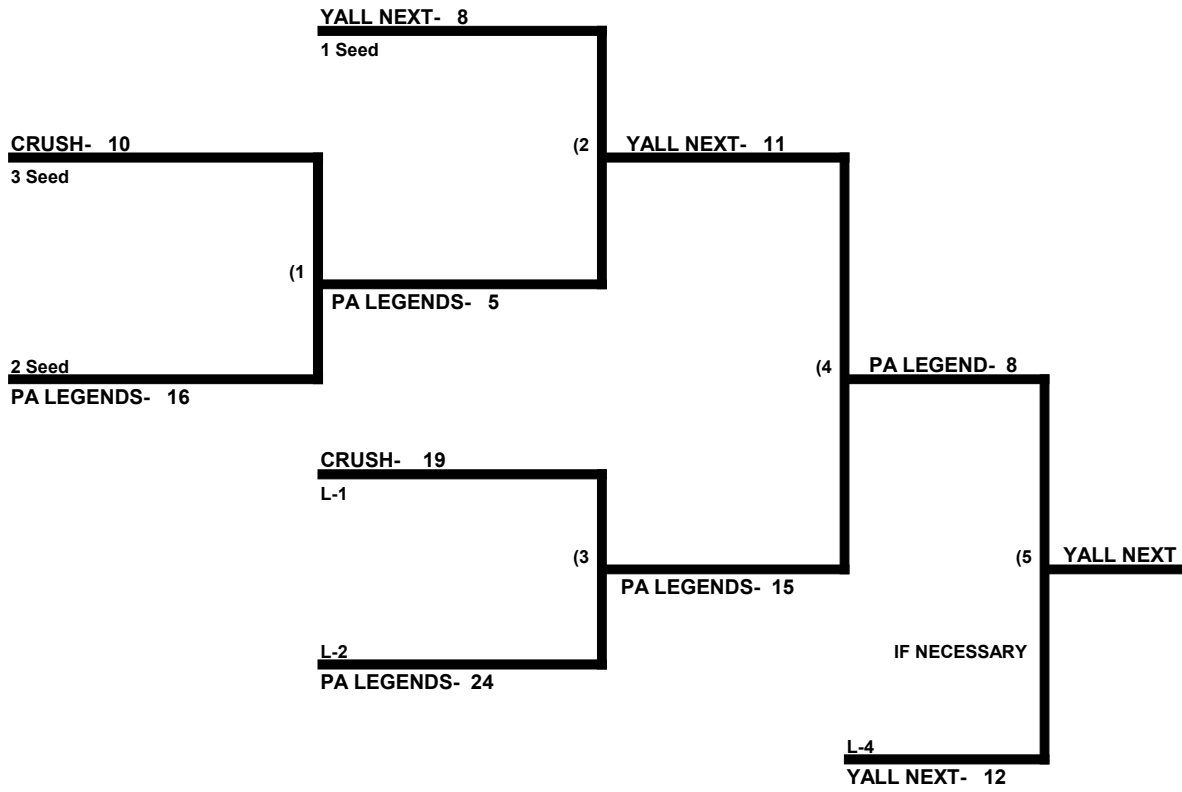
YALL NEXT- 8
1 Seed

CRUSH- 10
3 Seed

(2 YALL NEXT- 11

(1
PA LEGENDS- 5

2 Seed
PA LEGENDS- 16

(4 PA LEGEND- 8

CRUSH- 19
L-1

(3
PA LEGENDS- 15

(5 YALL NEXT

L-2
PA LEGENDS- 24

IF NECESSARY

L-4
YALL NEXT- 12